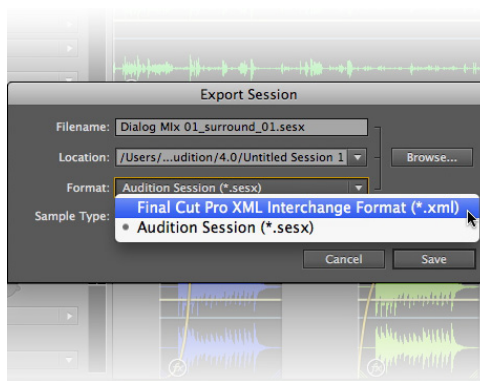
Export Session

Filename: Dialog Mix 01_surround_01.sesx

Location: /Users/...udition/4.0/Untitled Session 1

Browse...

Format: Audition Session (*.sesx)

Sample Type:

Final Cut Pro XML Interchange Format (*.xml)

• Audition Session (*.sesx)

Cancel

Save